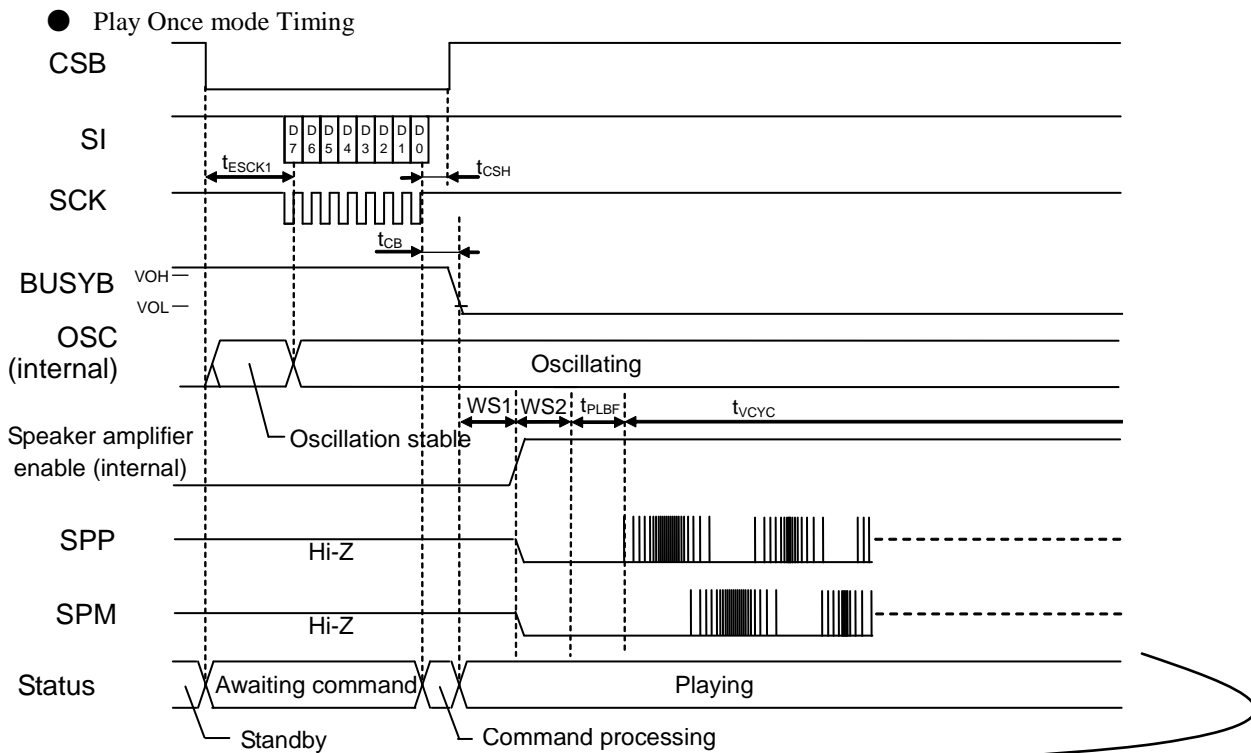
● Play Once mode Timing

CSB

SI

D7 D6 D5 D4 D3 D2 D1 D0

$t_{ESCK1}$

$t_{CSH}$

SCK

$t_{CB}$

BUSYB

VOH

VOL

OSC (internal)

Oscillating

Oscillation stable

WS1

WS2

$t_{PLBF}$

$t_{VCYC}$

Speaker amplifier enable (internal)

SPP

Hi-Z

SPM

Hi-Z

Status

Awaiting command

Playing

Standby

Command processing